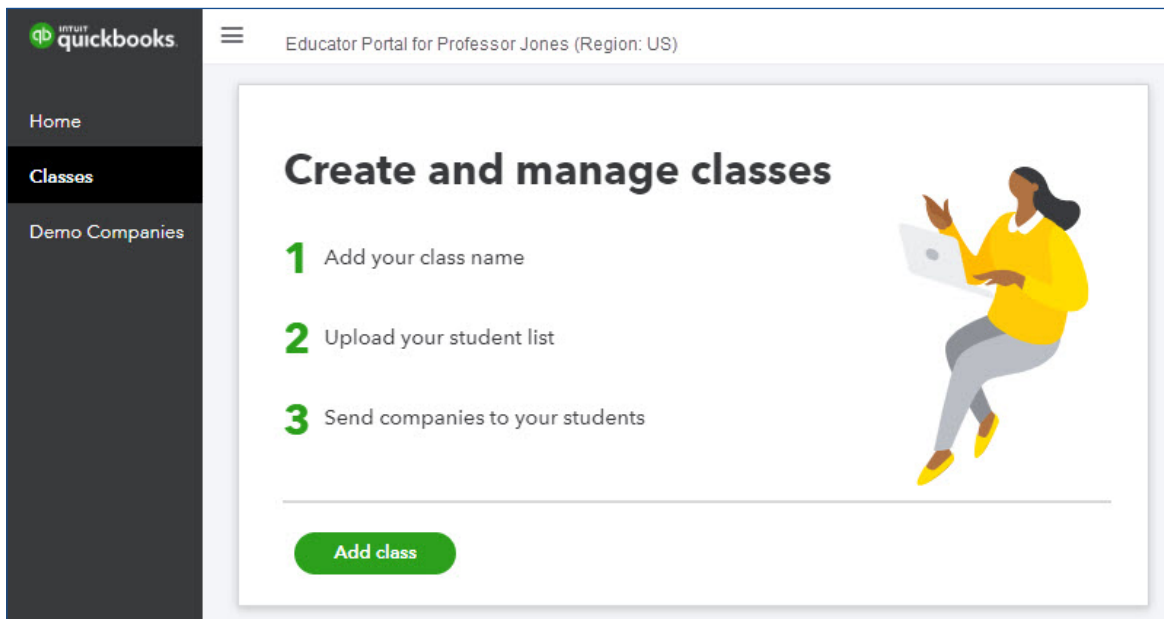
intuit quickbooks.

Home

Classes

Demo Companies

Educator Portal for Professor Jones (Region: US)

Create and manage classes

1 Add your class name

2 Upload your student list

3 Send companies to your students

Add class